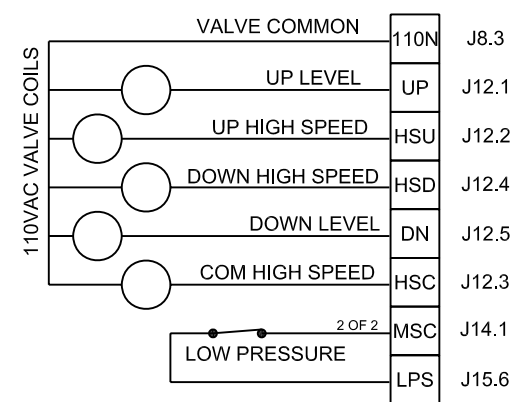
110VAC VALVE COILS

VALVE COMMON 110N J8.3

UP LEVEL UP J12.1

UP HIGH SPEED HSU J12.2

DOWN HIGH SPEED HSD J12.4

DOWN LEVEL DN J12.5

COM HIGH SPEED HSC J12.3

2 OF 2 MSC J14.1

LOW PRESSURE LPS J15.6